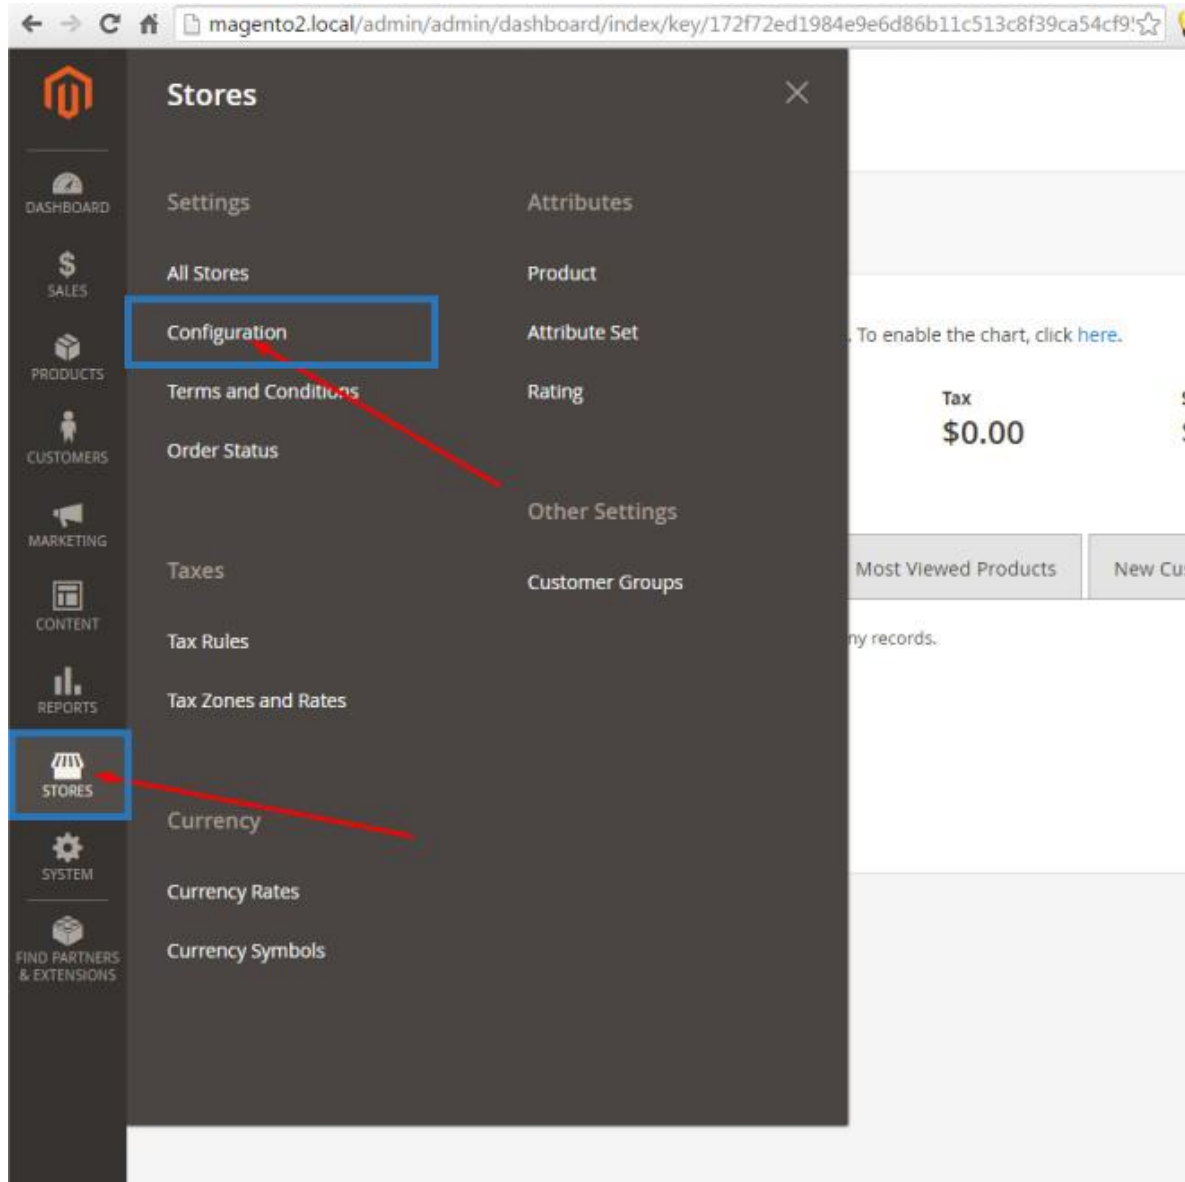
magento2.local/admin/admin/dashboard/index/key/172f72ed1984e9e6d86b11c513c8f39ca54cf9

DASHBOARD

SALES

PRODUCTS

CUSTOMERS

MARKETING

CONTENT

REPORTS

STORES

SYSTEM

FIND PARTNERS & EXTENSIONS

Stores

Settings

All Stores

Configuration

Terms and Conditions

Order Status

Taxes

Tax Rules

Tax Zones and Rates

Currency

Currency Rates

Currency Symbols

Attributes

Product

Attribute Set

Rating

Other Settings

Customer Groups

. To enable the chart, click here.

Tax

$0.00

Most Viewed Products

New Cu

ny records.